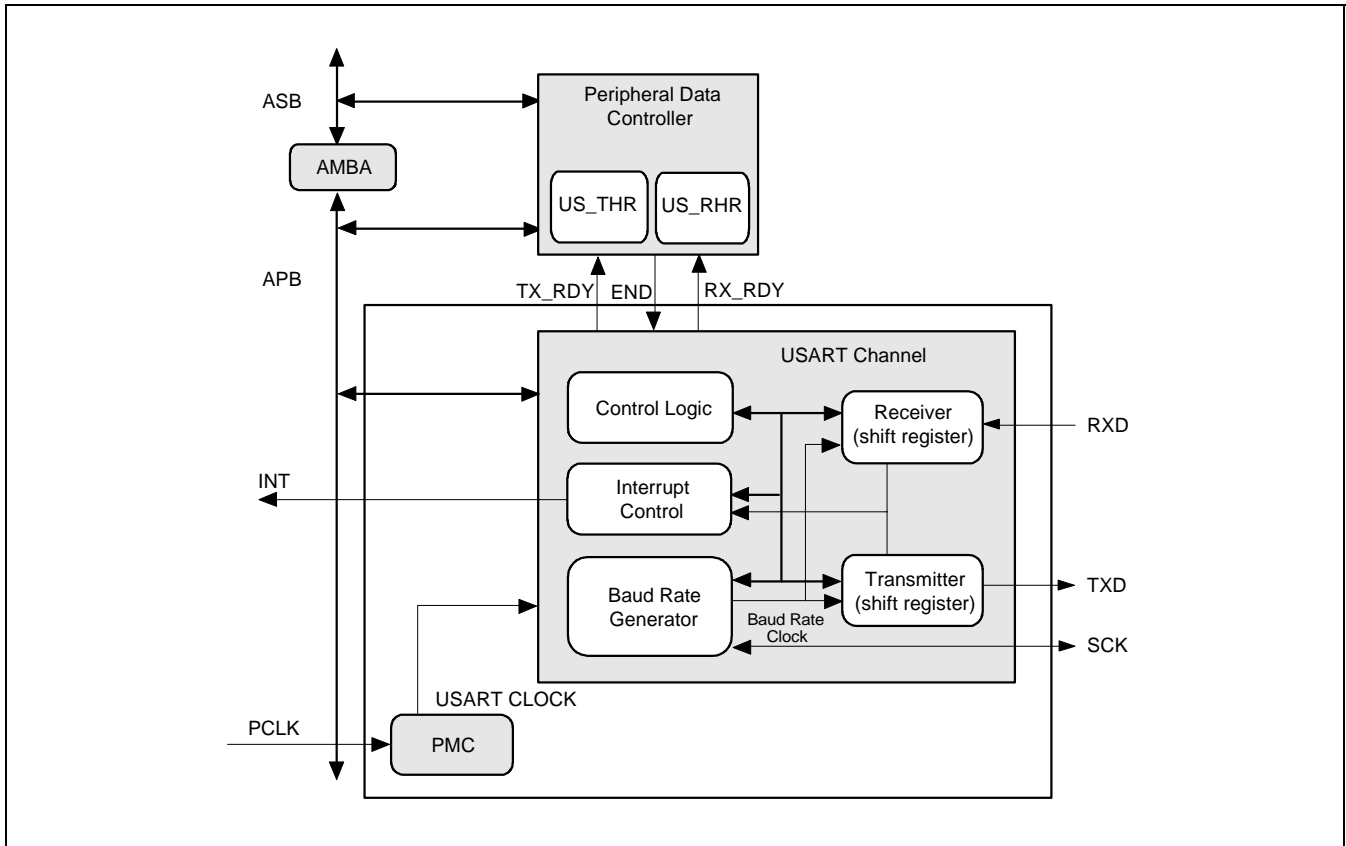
ASB

Peripheral Data Controller

AMBA

US_THR

US_RHR

APB

TX_RDY

END

RX_RDY

USART Channel

Control Logic

Receiver (shift register)

RXD

INT

Interrupt Control

Baud Rate Generator

Transmitter (shift register)

TXD

Baud Rate Clock

SCK

USART CLOCK

PCLK

PMC